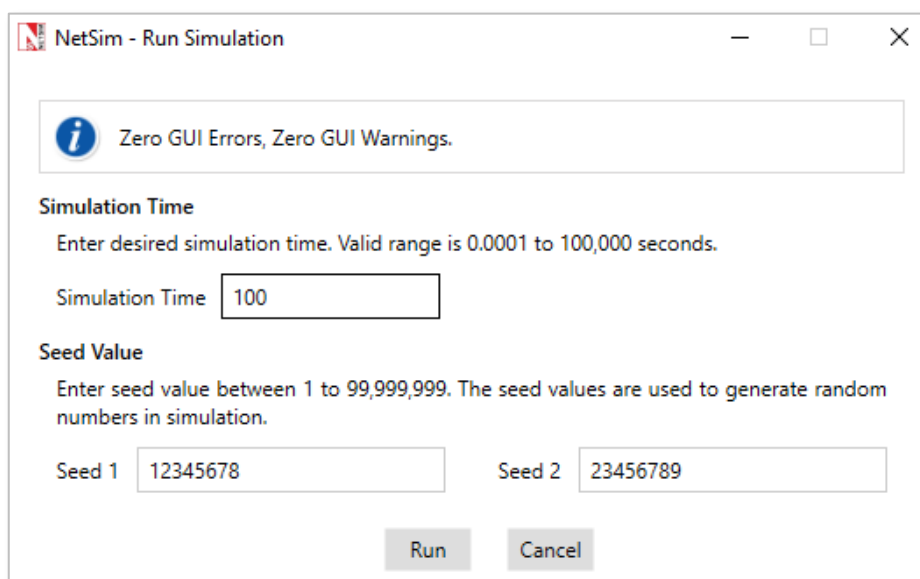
NetSim - Run Simulation

Zero GUI Errors, Zero GUI Warnings.

Simulation Time

Enter desired simulation time. Valid range is 0.0001 to 100,000 seconds.

Simulation Time 100

Seed Value

Enter seed value between 1 to 99,999,999. The seed values are used to generate random numbers in simulation.

Seed 1 12345678

Seed 2 23456789

Run

Cancel